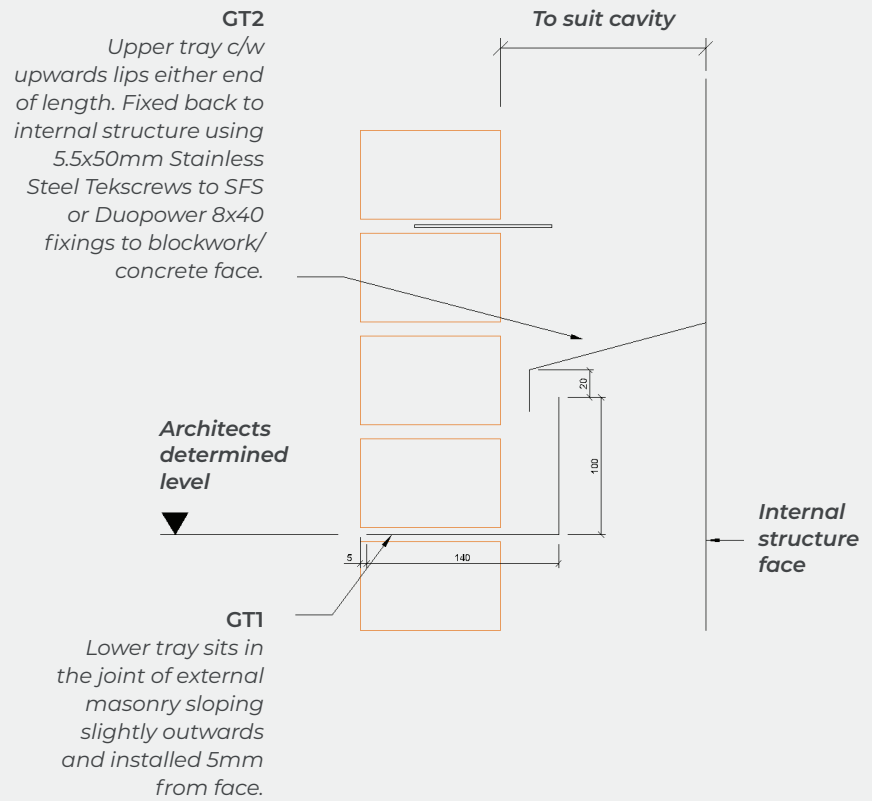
GT2
Upper tray c/w upwards lips either end of length. Fixed back to internal structure using 5.5x50mm Stainless Steel Tekscrews to SFS or Duopower 8x40 fixings to blockwork/ concrete face.

To suit cavity

20

100

Architects determined level

5

140

Internal structure face

GT1
Lower tray sits in the joint of external masonry sloping slightly outwards and installed 5mm from face.